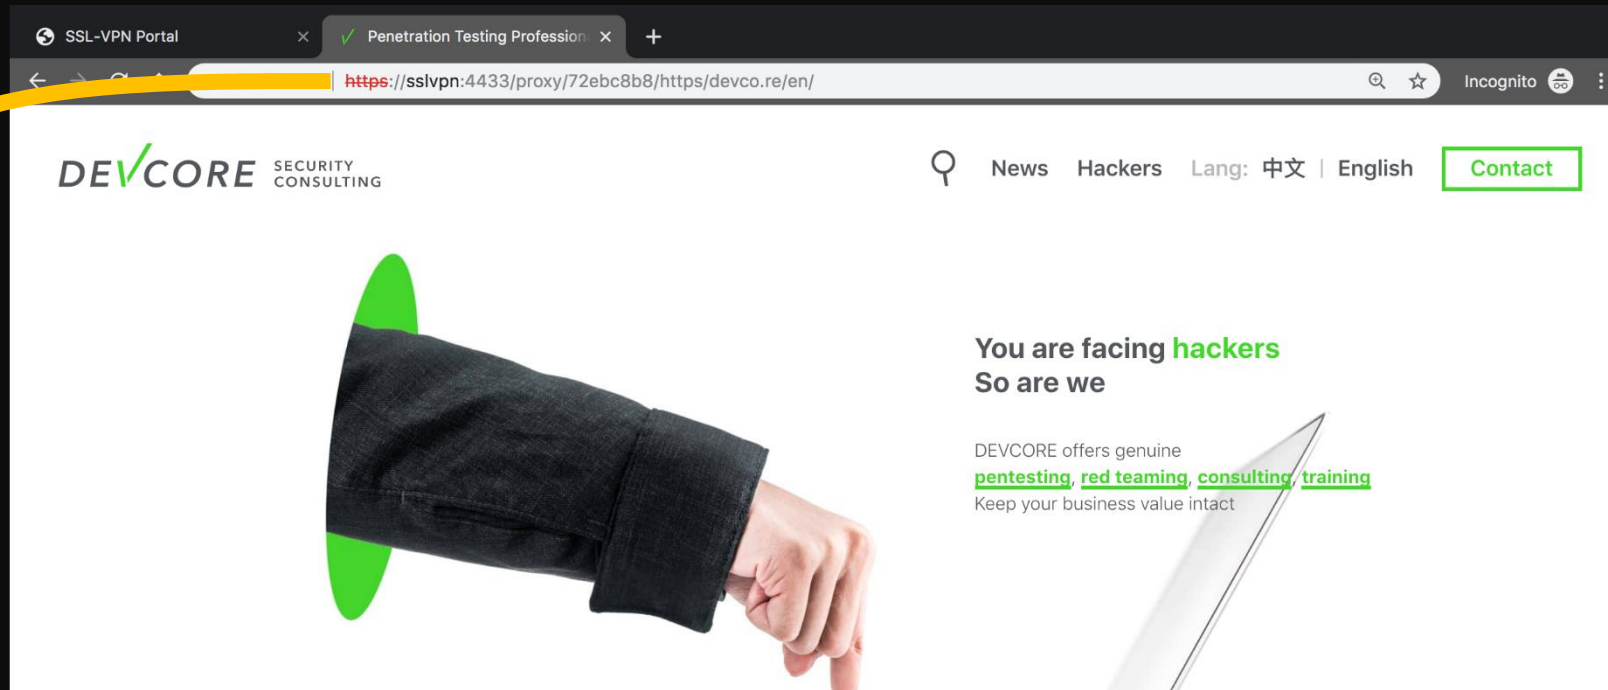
SSL-VPN Portal ×
Penetration Testing Profession ×
+

https://sslvpn:4433/proxy/72ebc8b8/https/devco.re/en/
Incognito

DEVCORE SECURITY CONSULTING
News Hackers Lang: 中文 | English Contact

You are facing hackers
So are we

DEVCORE offers genuine
pentesting, red teaming, consulting, training
Keep your business value intact